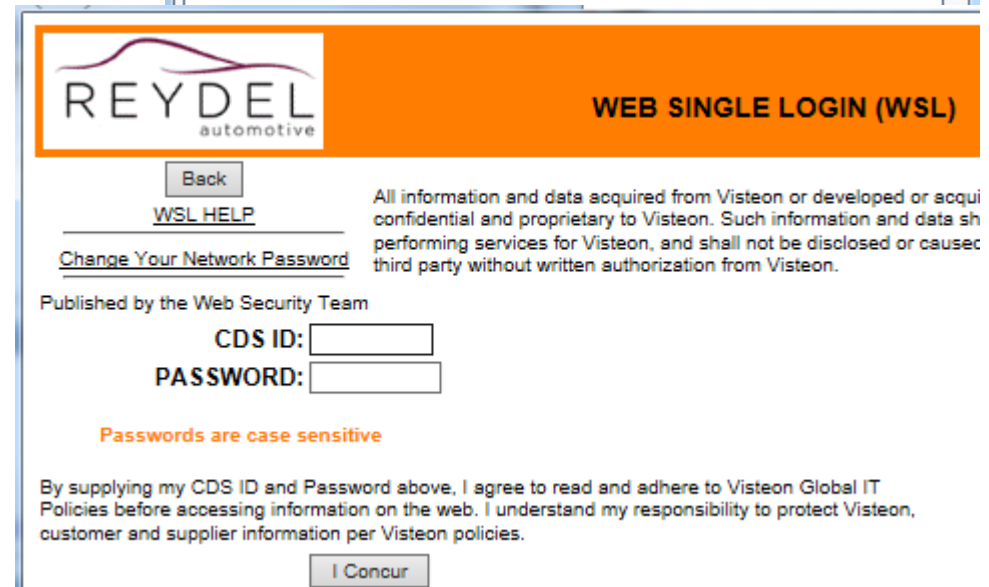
REYDEL
automotive

WEB SINGLE LOGIN (WSL)

Back

WSL HELP

Change Your Network Password

All information and data acquired from Visteon or developed or acqui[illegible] confidential and proprietary to Visteon. Such information and data sh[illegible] performing services for Visteon, and shall not be disclosed or caused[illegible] third party without written authorization from Visteon.

Published by the Web Security Team

CDS ID:

PASSWORD:

Passwords are case sensitive

By supplying my CDS ID and Password above, I agree to read and adhere to Visteon Global IT Policies before accessing information on the web. I understand my responsibility to protect Visteon, customer and supplier information per Visteon policies.

I Concur